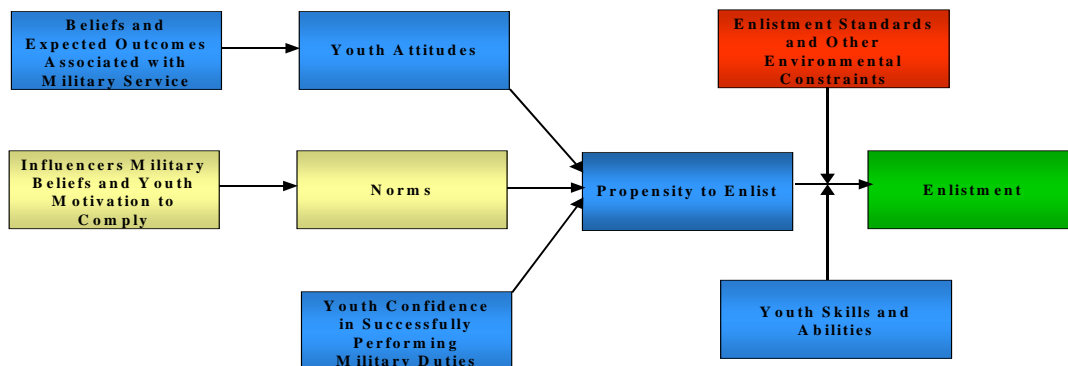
Beliefs and Expected Outcomes Associated with Military Service

Youth Attitudes

Enlistment Standards and Other Environmental Constraints

Influencers Military Beliefs and Youth Motivation to Comply

Norms

Propensity to Enlist

Enlistment

Youth Confidence in Successfully Performing Military Duties

Youth Skills and Abilities